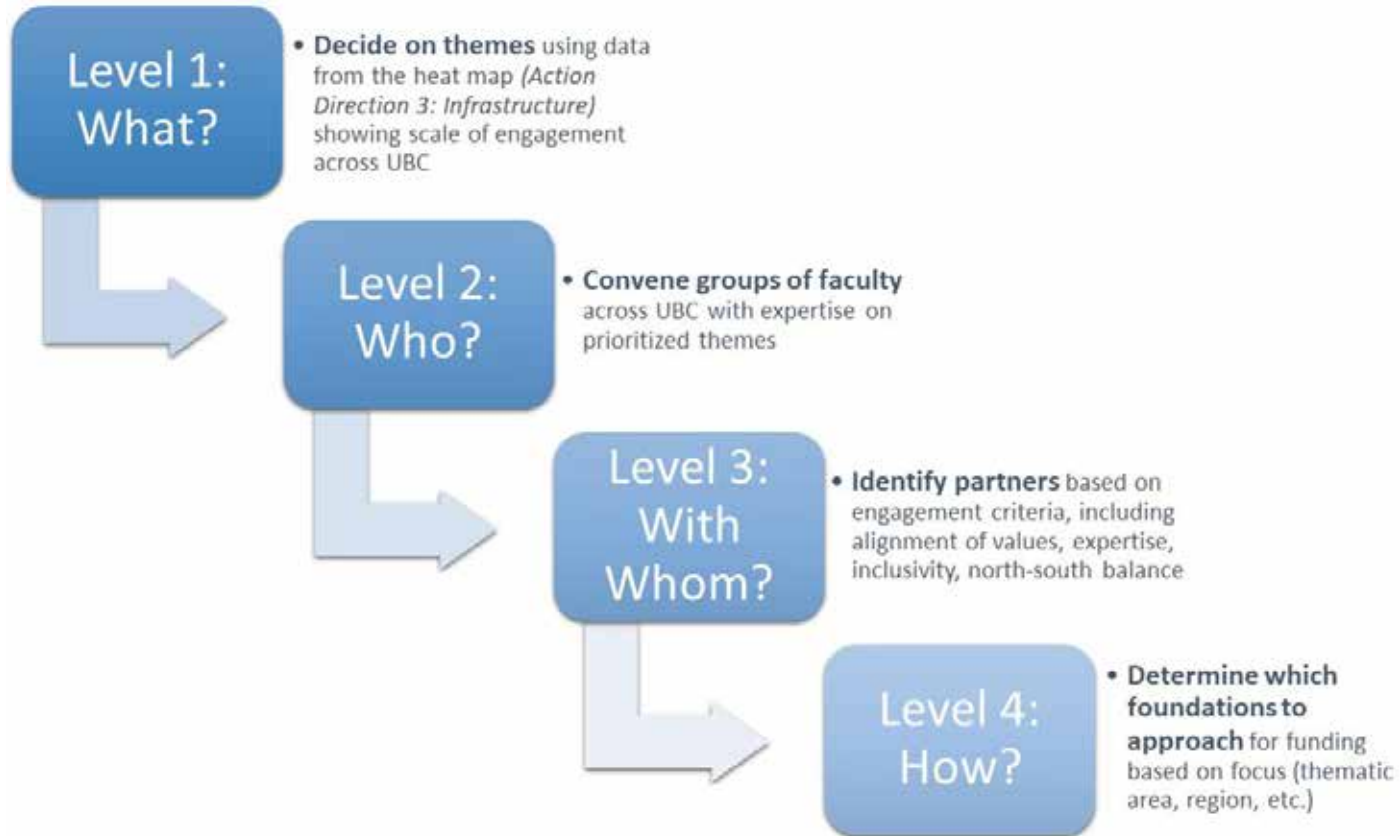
Level 1: What?

• Decide on themes using data from the heat map (Action Direction 3: Infrastructure) showing scale of engagement across UBC

Level 2: Who?

• Convene groups of faculty across UBC with expertise on prioritized themes

Level 3: With Whom?

• Identify partners based on engagement criteria, including alignment of values, expertise, inclusivity, north-south balance

Level 4: How?

• Determine which foundations to approach for funding based on focus (thematic area, region, etc.)